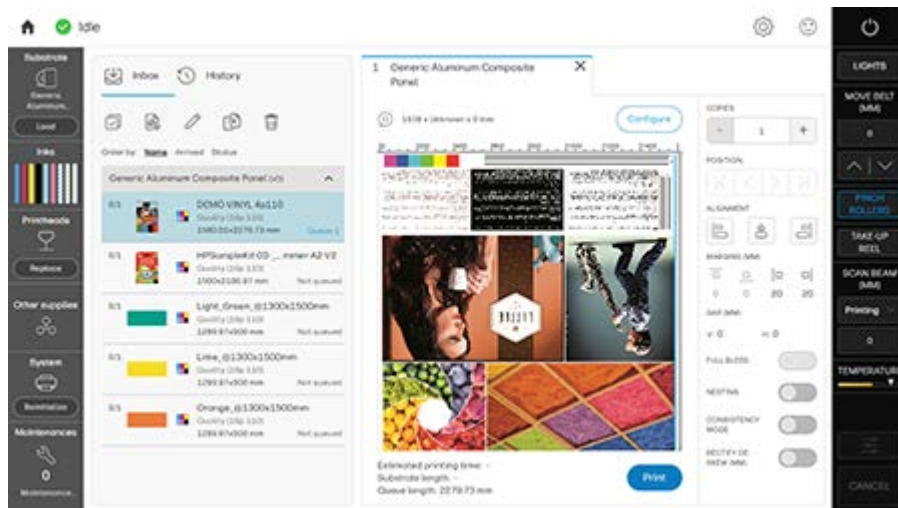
Idle

Substrate
Generic Aluminum...
Load
Inks
Printheads
Replace
Other supplies
System
Reinitialize
Maintenances
0
Maintenance...

Inbox History

Order by: Name Arrived Status

Generic Aluminum Composite Panel (x5)

DEMO VINYL 4a110
Quality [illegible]
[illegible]
Queued

HPSampleKit 03 _ ... mmer A2 V2
Quality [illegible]
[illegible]
Not queued

Light_Green_@1300x1500mm
Quality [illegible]
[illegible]
Not queued

Lime_@1300x1500mm
Quality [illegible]
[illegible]
Not queued

Orange_@1300x1500mm
Quality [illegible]
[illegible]
Not queued

1 Generic Aluminum Composite Panel

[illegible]
Configure

Estimated printing time: -
Substrate length: -
Queue length: 2279.73 mm

Print

COPIES
- 1 +
POSITION
ALIGNMENT
MARGINS (MM)
0 0 20 20
GAP (MM)
0 0
FULL BLEED
NESTING
CONSISTENCY MODE
RECTIFY DE-SKEW (MM)

LIGHTS
MOVE BELT (MM)
0
PINCH ROLLERS
TAKE-UP REEL
SCAN BEAM (MM)
Printing
0
TEMPERATUR
CANCEL